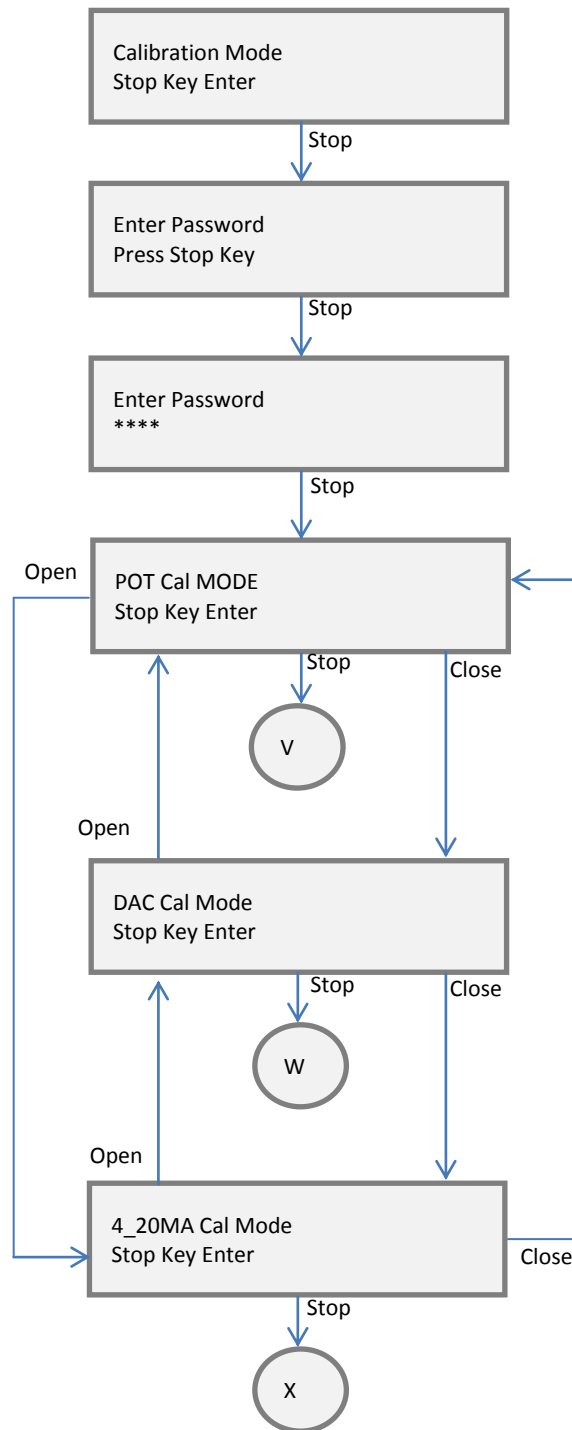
Calibration Mode
Stop Key Enter

Stop

Enter Password
Press Stop Key

Stop

Enter Password
****

Stop

Open

POT Cal MODE
Stop Key Enter

Stop

Close

V

Open

DAC Cal Mode
Stop Key Enter

Stop

Close

W

Open

4_20MA Cal Mode
Stop Key Enter

Close

Stop

X